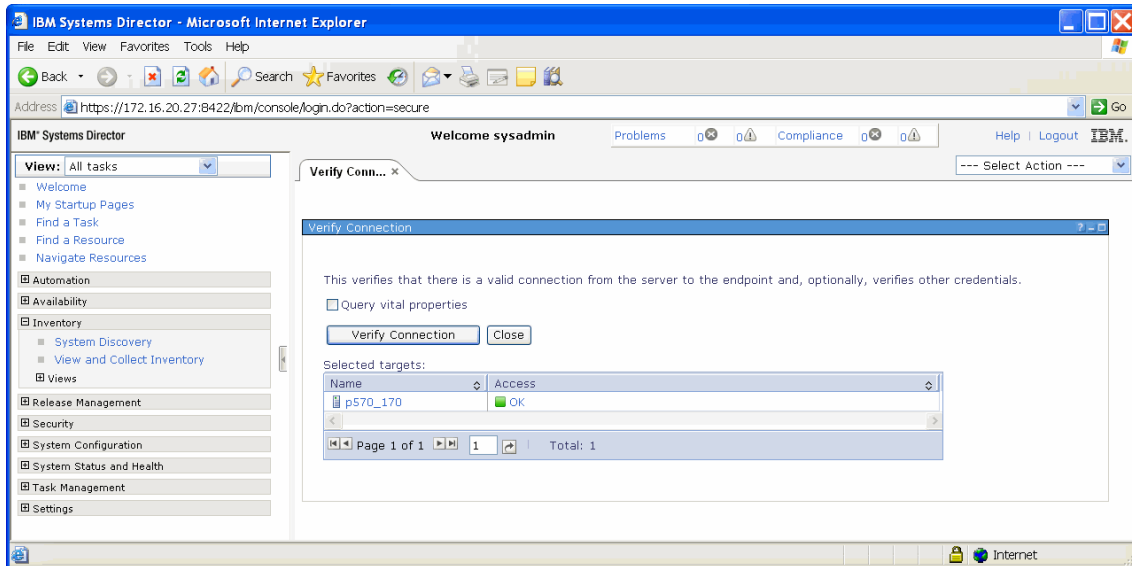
IBM Systems Director - Microsoft Internet Explorer

File Edit View Favorites Tools Help

Back Search Favorites

Address https://172.16.20.27:8422/ibm/console/login.do?action=secure Go

IBM® Systems Director

Welcome sysadmin

Problems 0 0 Compliance 0 0

Help | Logout IBM.

View: All tasks

Welcome
My Startup Pages
Find a Task
Find a Resource
Navigate Resources

Automation
Availability
Inventory
System Discovery
View and Collect Inventory
Views
Release Management
Security
System Configuration
System Status and Health
Task Management
Settings

Verify Conn... ×

--- Select Action ---

Verify Connection

This verifies that there is a valid connection from the server to the endpoint and, optionally, verifies other credentials.

Query vital properties

Verify Connection Close

Selected targets:

| Name | Access |
|---|---|
| p570_170 | OK |

Page 1 of 1 1 Total: 1

Internet